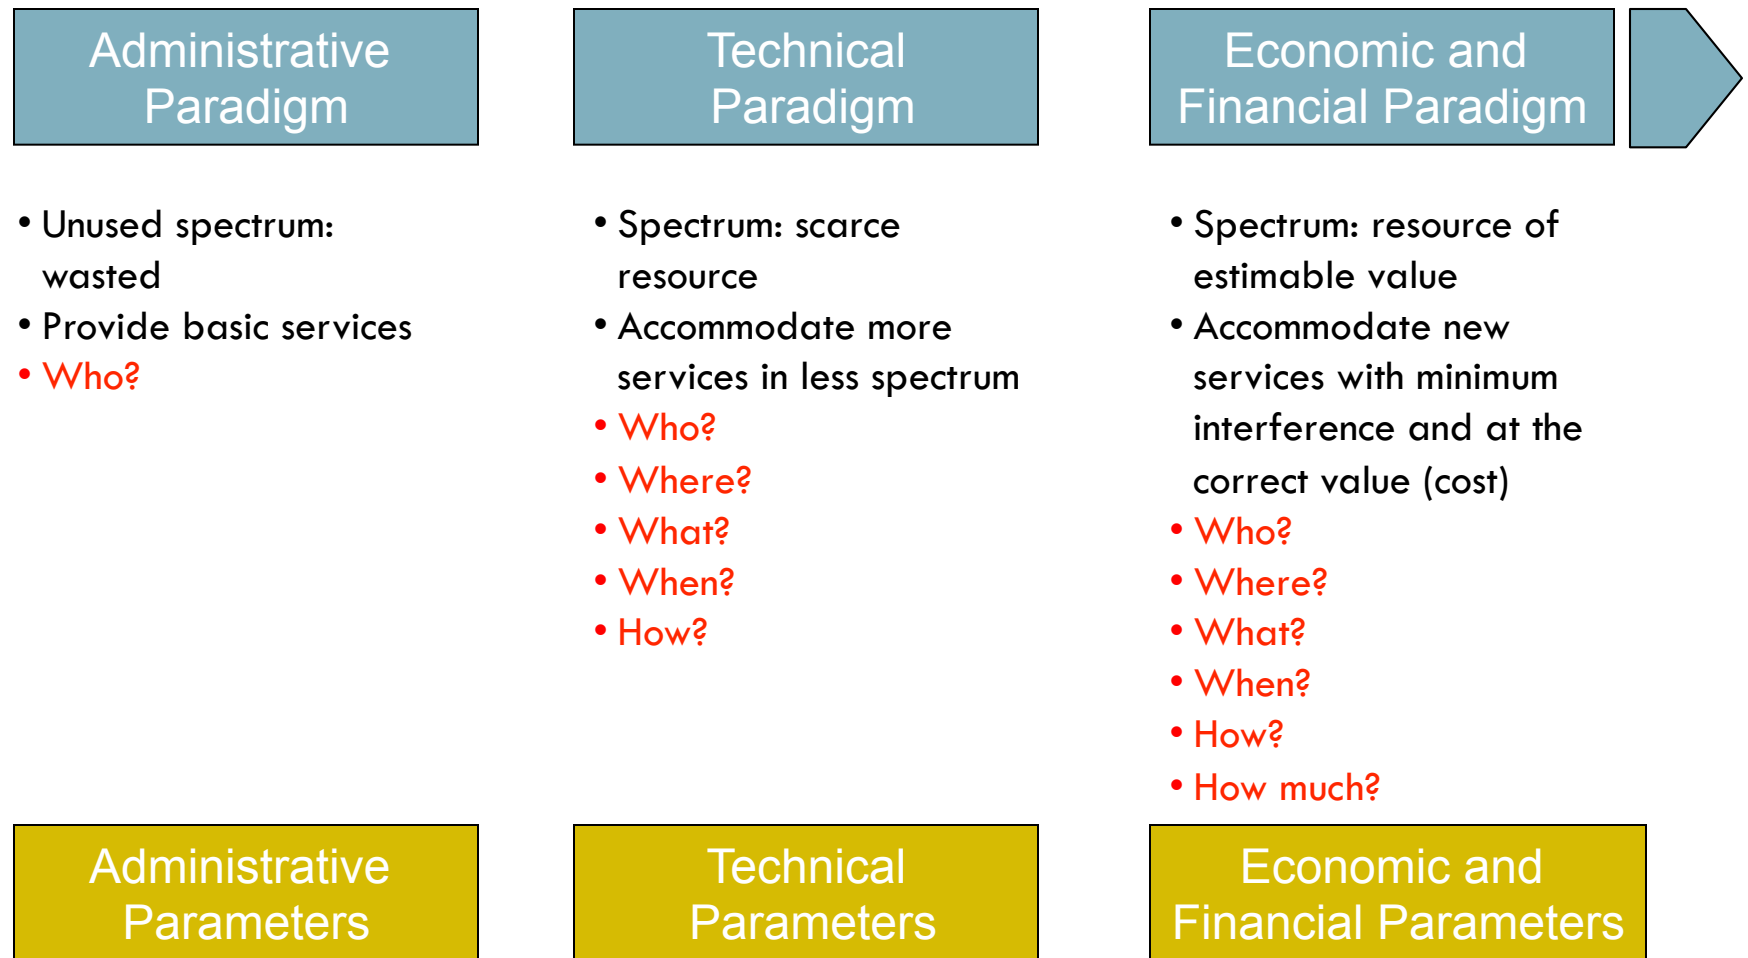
Administrative Paradigm

• Unused spectrum: wasted
• Provide basic services
• Who?

Administrative Parameters

Technical Paradigm

• Spectrum: scarce resource
• Accommodate more services in less spectrum
• Who?
• Where?
• What?
• When?
• How?

Technical Parameters

Economic and Financial Paradigm

• Spectrum: resource of estimable value
• Accommodate new services with minimum interference and at the correct value (cost)
• Who?
• Where?
• What?
• When?
• How?
• How much?

Economic and Financial Parameters